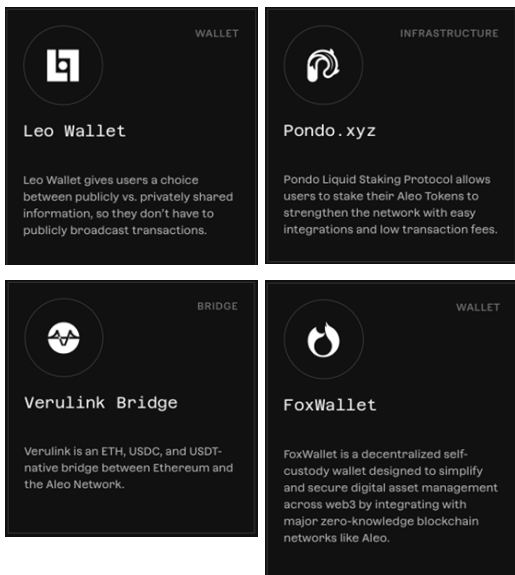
WALLET

Leo Wallet

Leo Wallet gives users a choice between publicly vs. privately shared information, so they don't have to publicly broadcast transactions.

INFRASTRUCTURE

Pondo.xyz

Pondo Liquid Staking Protocol allows users to stake their Aleo Tokens to strengthen the network with easy integrations and low transaction fees.

BRIDGE

Verulink Bridge

Verulink is an ETH, USDC, and USDT-native bridge between Ethereum and the Aleo Network.

WALLET

FoxWallet

FoxWallet is a decentralized self-custody wallet designed to simplify and secure digital asset management across web3 by integrating with major zero-knowledge blockchain networks like Aleo.